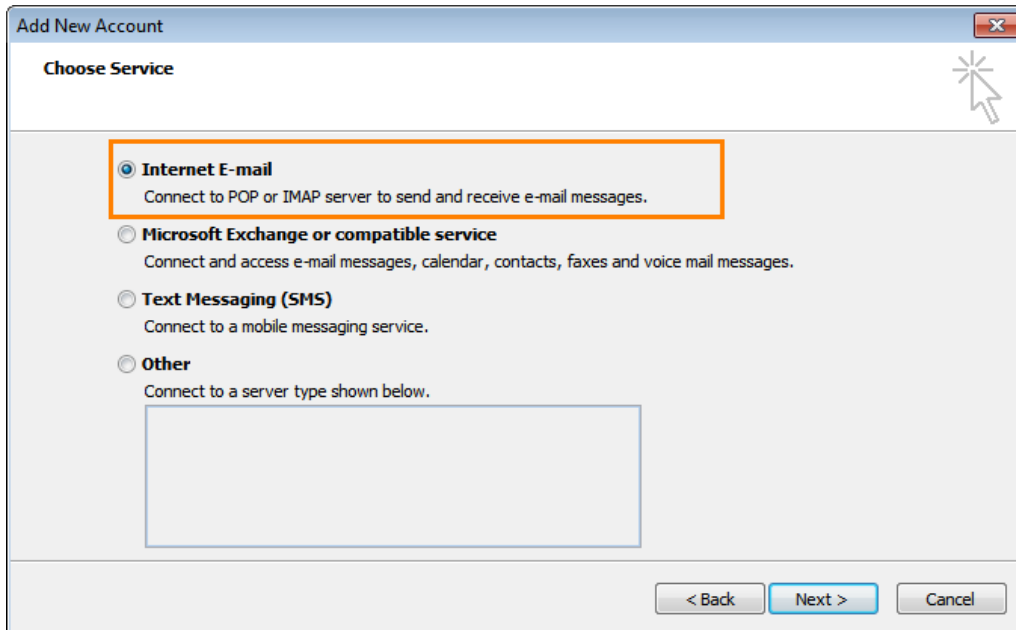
Add New Account

Choose Service

Internet E-mail
Connect to POP or IMAP server to send and receive e-mail messages.

Microsoft Exchange or compatible service
Connect and access e-mail messages, calendar, contacts, faxes and voice mail messages.

Text Messaging (SMS)
Connect to a mobile messaging service.

Other
Connect to a server type shown below.

< Back | Next > | Cancel